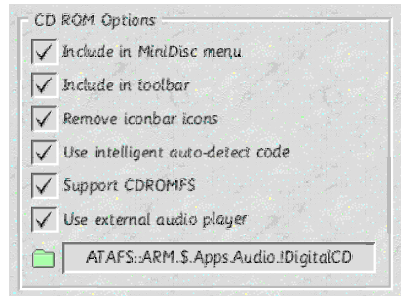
CD ROM Options

✓ Include in MiniDisc menu

✓ Include in toolbar

✓ Remove iconbar icons

✓ Use intelligent auto-detect code

✓ Support CDROMFS

✓ Use external audio player

ATAFS::ARM.$.Apps.Audio.!DigitalCD